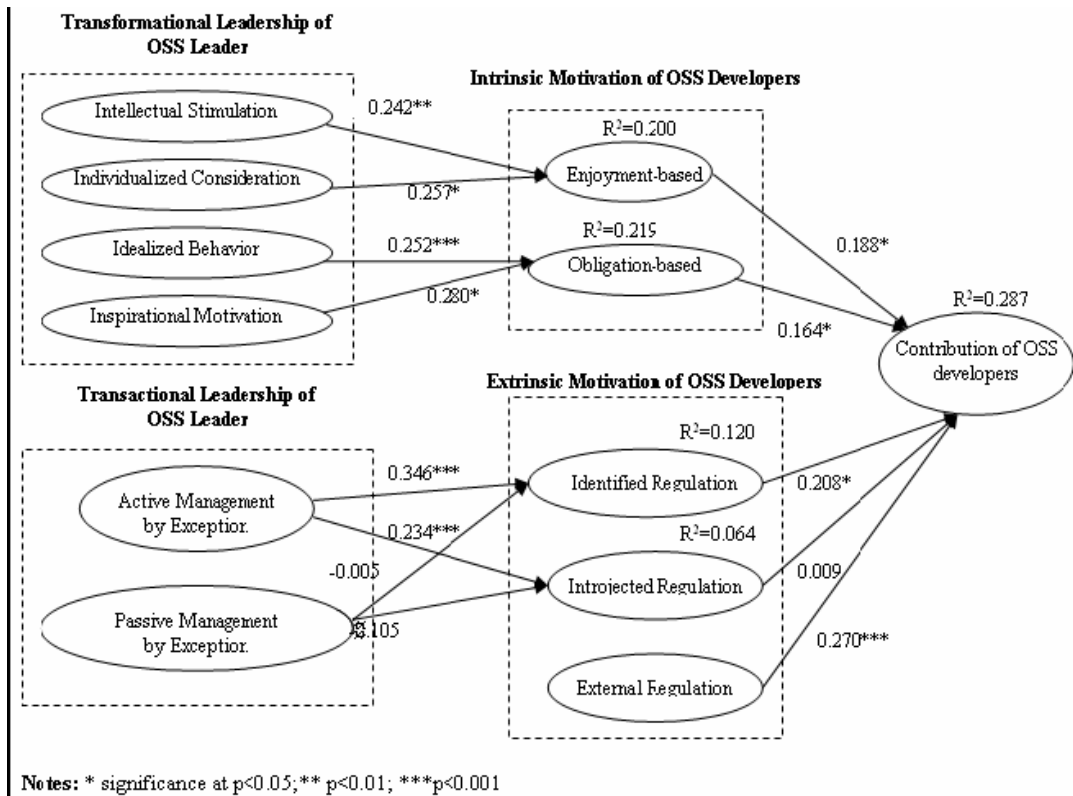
Transformational Leadership of OSS Leader

Intrinsic Motivation of OSS Developers

Intellectual Stimulation

0.242**

$R^2$=0.200

Individualized Consideration

Enjoyment-based

0.257*

$R^2$=0.215

Idealized Behavior

0.252***

Obligation-based

0.188*

Inspirational Motivation

0.280*

$R^2$=0.287

0.164*

Contribution of OSS developers

Transactional Leadership of OSS Leader

Extrinsic Motivation of OSS Developers

$R^2$=0.120

0.346***

Active Management by Exceptior.

Identified Regulation

0.208*

0.234***

$R^2$=0.064

-0.005

Introjected Regulation

0.009

Passive Management by Exceptior.

0.105

0.270***

External Regulation

Notes: * significance at p<0.05; ** p<0.01; ***p<0.001